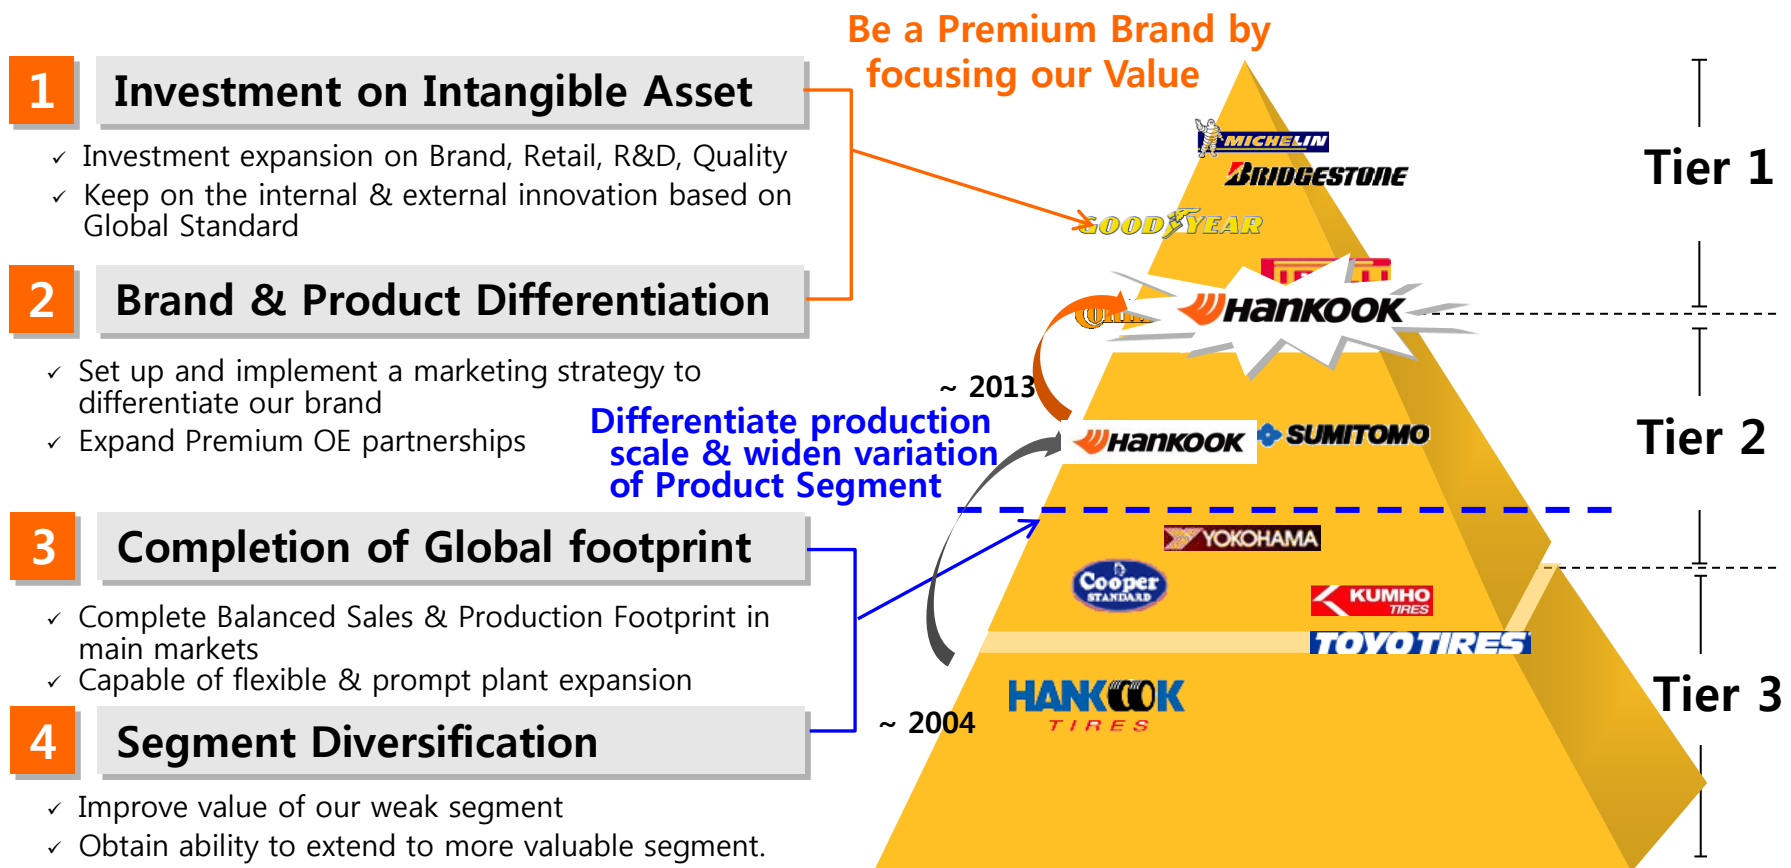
1 Investment on Intangible Asset

✓ Investment expansion on Brand, Retail, R&D, Quality
✓ Keep on the internal & external innovation based on Global Standard

2 Brand & Product Differentiation

✓ Set up and implement a marketing strategy to differentiate our brand
✓ Expand Premium OE partnerships

3 Completion of Global footprint

✓ Complete Balanced Sales & Production Footprint in main markets
✓ Capable of flexible & prompt plant expansion

4 Segment Diversification

✓ Improve value of our weak segment
✓ Obtain ability to extend to more valuable segment.

Be a Premium Brand by focusing our Value

MICHELIN
BRIDGESTONE
GOODYEAR
Hankook
~ 2013
Hankook
SUMITOMO
Differentiate production scale & widen variation of Product Segment
YOKOHAMA
Cooper STANDARD
KUMHO TIRES
TOYOTIRES
HANKOOK TIRES
~ 2004

Tier 1
Tier 2
Tier 3